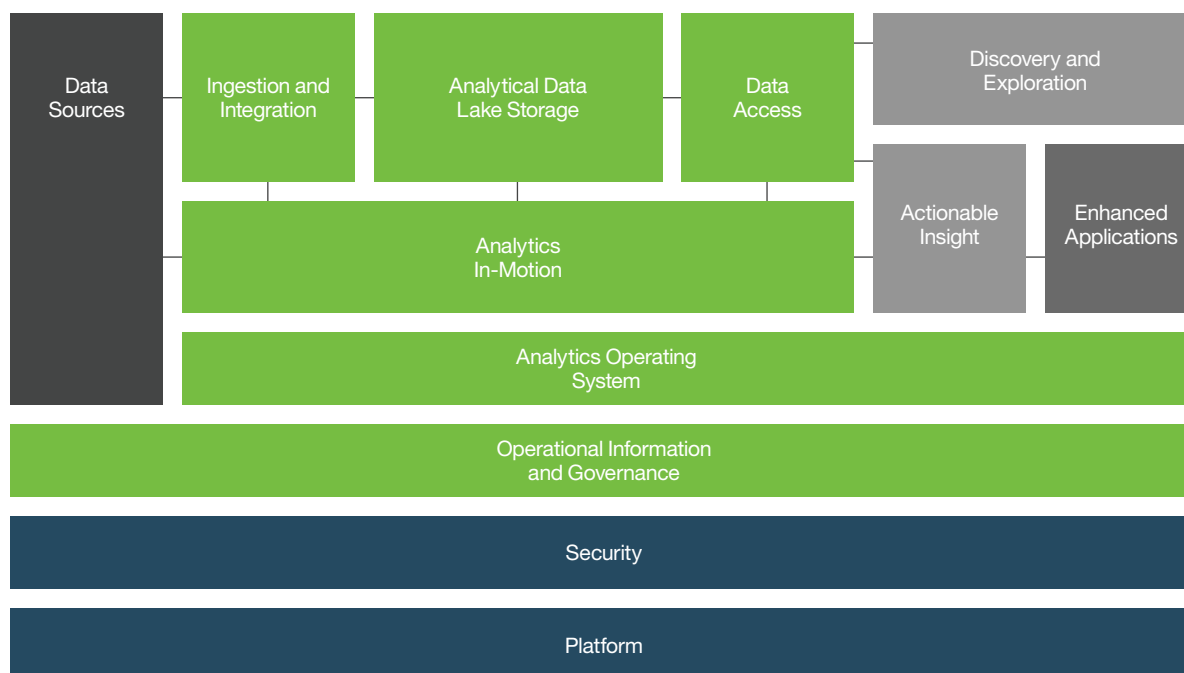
Data Sources

Ingestion and Integration

Analytical Data Lake Storage

Data Access

Discovery and Exploration

Actionable Insight

Enhanced Applications

Analytics In-Motion

Analytics Operating System

Operational Information and Governance

Security

Platform